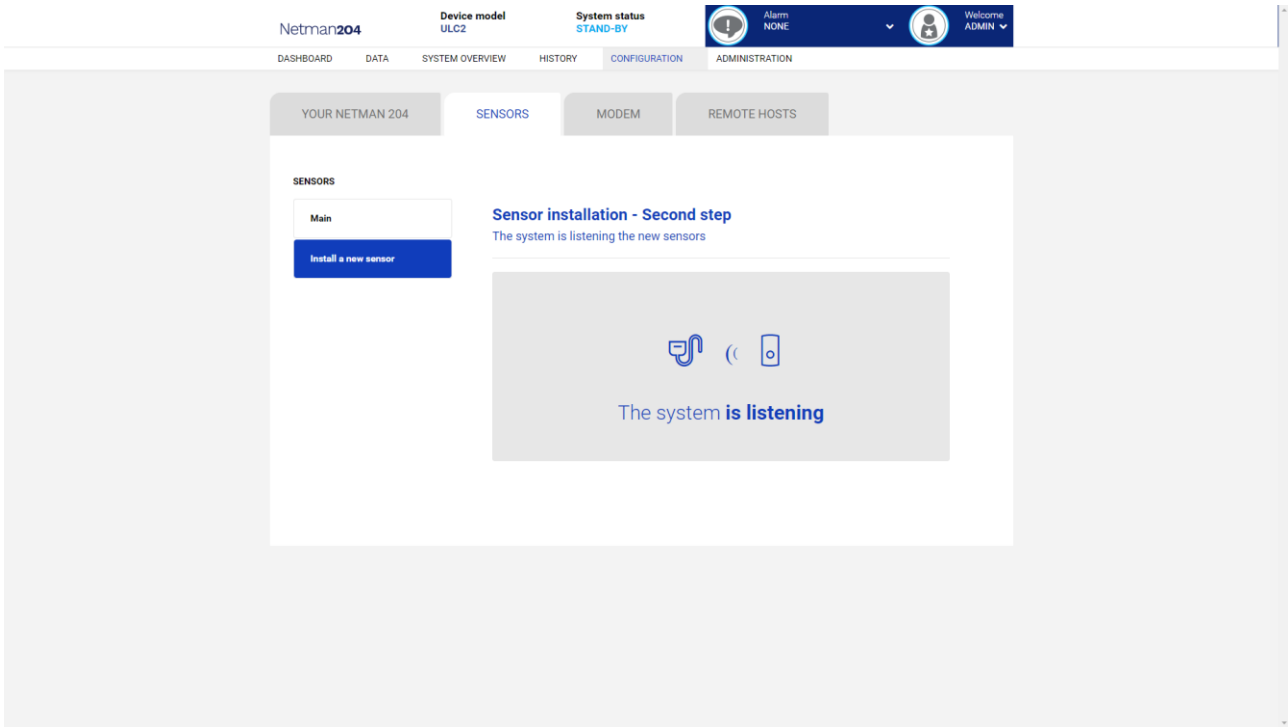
Netman204

Device model
ULC2

System status
STAND-BY

Alarm
NONE

Welcome
ADMIN

DASHBOARD DATA SYSTEM OVERVIEW HISTORY CONFIGURATION ADMINISTRATION

YOUR NETMAN 204 SENSORS MODEM REMOTE HOSTS

SENSORS

Main

Install a new sensor

Sensor installation - Second step
The system is listening the new sensors

The system is listening